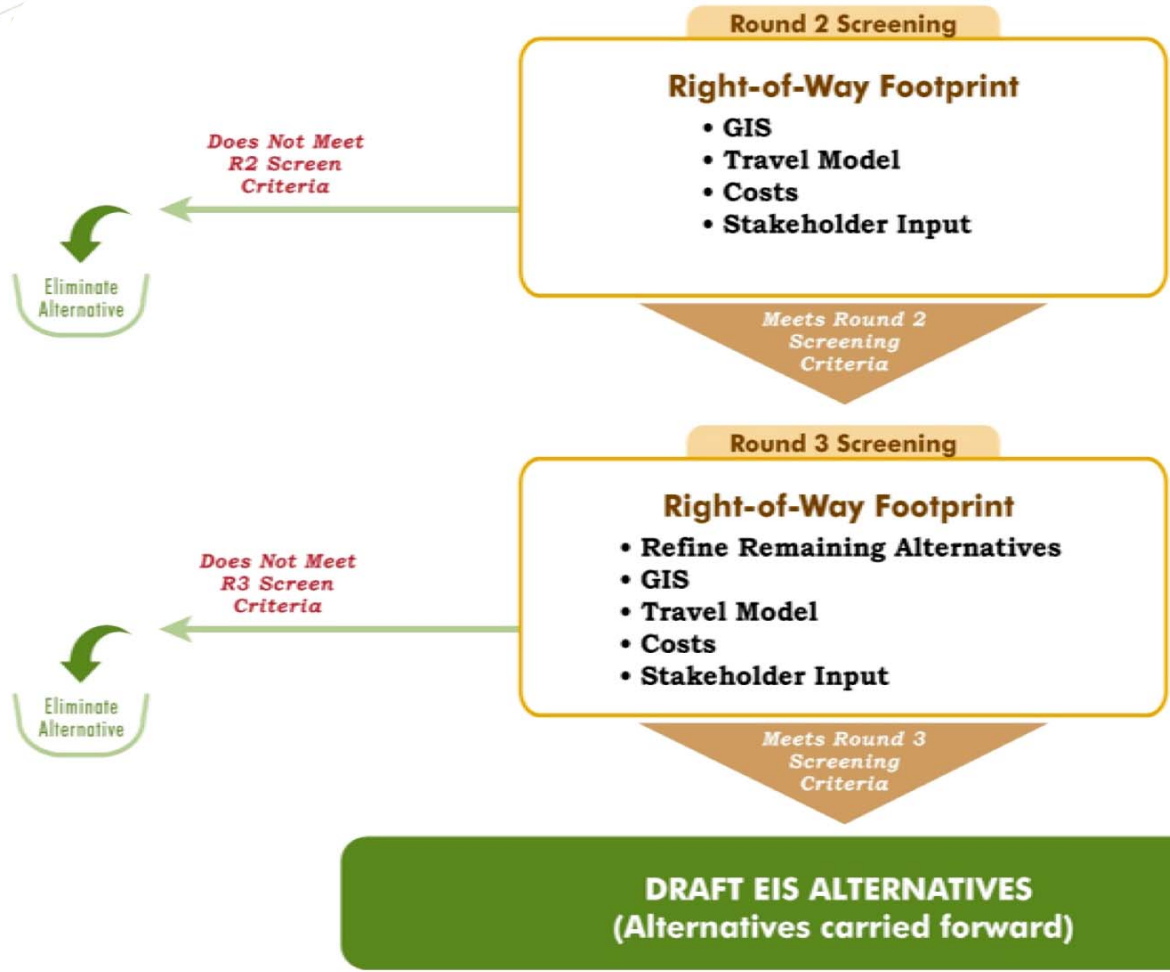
Round 2 Screening

Right-of-Way Footprint
• GIS
• Travel Model
• Costs
• Stakeholder Input

Does Not Meet R2 Screen Criteria

Eliminate Alternative

Meets Round 2 Screening Criteria

Round 3 Screening

Right-of-Way Footprint
• Refine Remaining Alternatives
• GIS
• Travel Model
• Costs
• Stakeholder Input

Does Not Meet R3 Screen Criteria

Eliminate Alternative

Meets Round 3 Screening Criteria

DRAFT EIS ALTERNATIVES
(Alternatives carried forward)